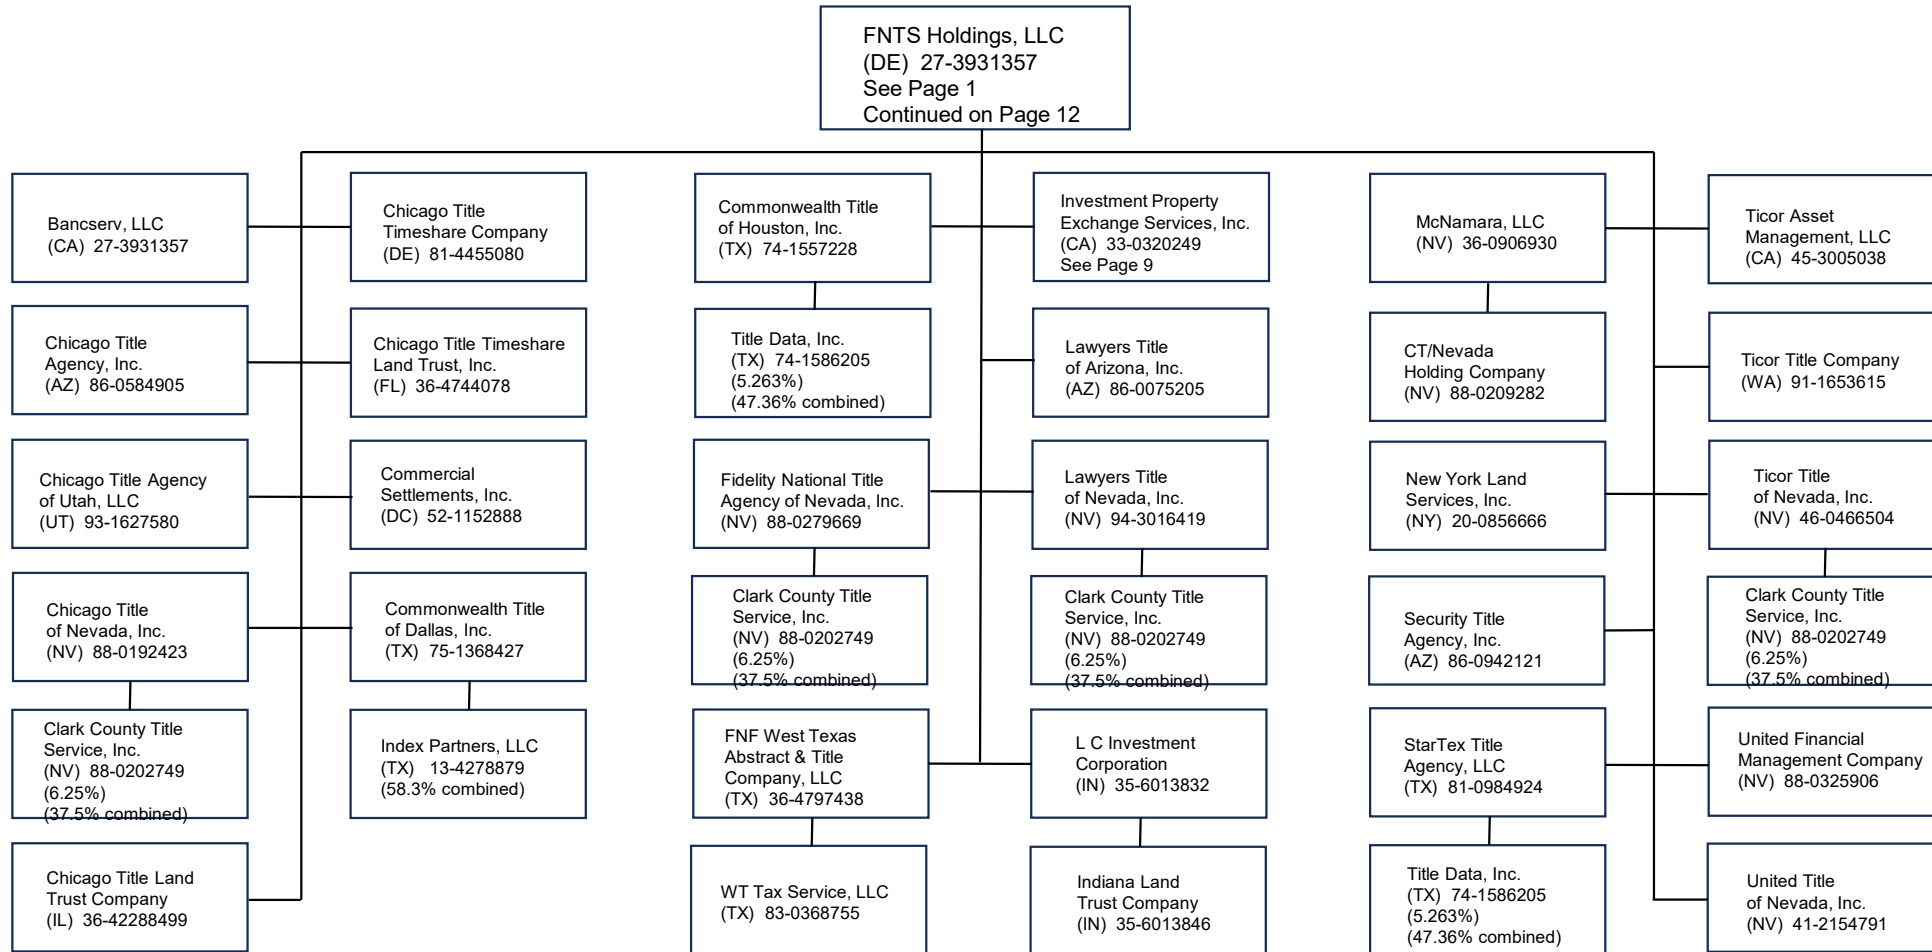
FNTS Holdings, LLC
(DE) 27-3931357
See Page 1
Continued on Page 12

Bancserv, LLC
(CA) 27-3931357

Chicago Title
Timeshare Company
(DE) 81-4455080

Chicago Title
Agency, Inc.
(AZ) 86-0584905

Chicago Title Timeshare
Land Trust, Inc.
(FL) 36-4744078

Chicago Title Agency
of Utah, LLC
(UT) 93-1627580

Commercial
Settlements, Inc.
(DC) 52-1152888

Chicago Title
of Nevada, Inc.
(NV) 88-0192423

Commonwealth Title
of Dallas, Inc.
(TX) 75-1368427

Clark County Title
Service, Inc.
(NV) 88-0202749
(6.25%)
(37.5% combined)

Index Partners, LLC
(TX) 13-4278879
(58.3% combined)

Chicago Title Land
Trust Company
(IL) 36-42288499

Commonwealth Title
of Houston, Inc.
(TX) 74-1557228

Title Data, Inc.
(TX) 74-1586205
(5.263%)
(47.36% combined)

Fidelity National Title
Agency of Nevada, Inc.
(NV) 88-0279669

Clark County Title
Service, Inc.
(NV) 88-0202749
(6.25%)
(37.5% combined)

FNF West Texas
Abstract & Title
Company, LLC
(TX) 36-4797438

WT Tax Service, LLC
(TX) 83-0368755

Investment Property
Exchange Services, Inc.
(CA) 33-0320249
See Page 9

Lawyers Title
of Arizona, Inc.
(AZ) 86-0075205

Lawyers Title
of Nevada, Inc.
(NV) 94-3016419

Clark County Title
Service, Inc.
(NV) 88-0202749
(6.25%)
(37.5% combined)

L C Investment
Corporation
(IN) 35-6013832

Indiana Land
Trust Company
(IN) 35-6013846

McNamara, LLC
(NV) 36-0906930

CT/Nevada
Holding Company
(NV) 88-0209282

New York Land
Services, Inc.
(NY) 20-0856666

Security Title
Agency, Inc.
(AZ) 86-0942121

StarTex Title
Agency, LLC
(TX) 81-0984924

Title Data, Inc.
(TX) 74-1586205
(5.263%)
(47.36% combined)

Ticor Asset
Management, LLC
(CA) 45-3005038

Ticor Title Company
(WA) 91-1653615

Ticor Title
of Nevada, Inc.
(NV) 46-0466504

Clark County Title
Service, Inc.
(NV) 88-0202749
(6.25%)
(37.5% combined)

United Financial
Management Company
(NV) 88-0325906

United Title
of Nevada, Inc.
(NV) 41-2154791